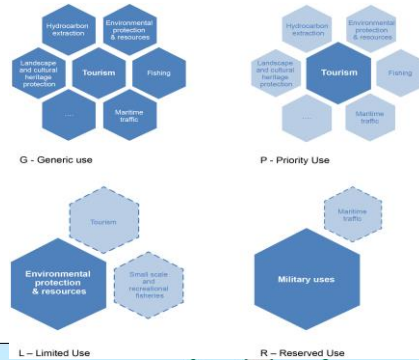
Hydrocarbon extraction

Environmental protection & resources

Landscape and cultural heritage protection

Tourism

Fishing

...

Maritime traffic

G - Generic use

Hydrocarbon extraction

Environmental protection & resources

Landscape and cultural heritage protection

Tourism

Fishing

...

Maritime traffic

P - Priority Use

Tourism

Environmental protection & resources

Small scale and recreational fisheries

L – Limited Use

Maritime traffic

Military uses

R – Reserved Use